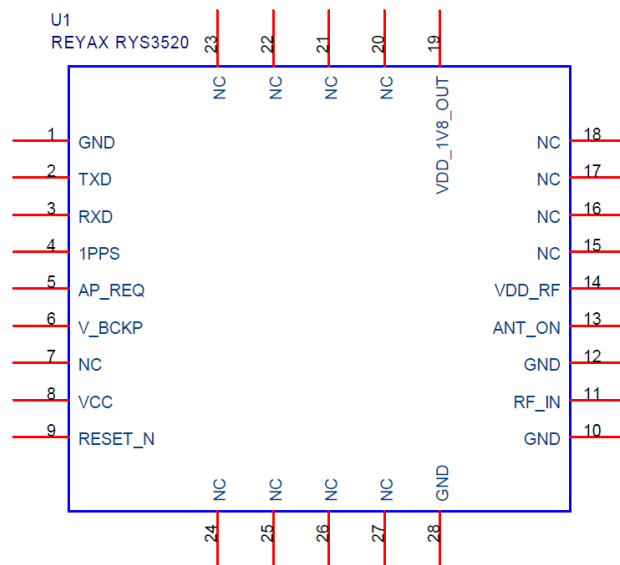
U1
REYAX RYS3520

23 NC
22 NC
21 NC
20 NC
19 VDD_1V8_OUT

1 GND
2 TXD
3 RXD
4 1PPS
5 AP_REQ
6 V_BCKP
7 NC
8 VCC
9 RESET_N

NC 18
NC 17
NC 16
NC 15
VDD_RF 14
ANT_ON 13
GND 12
RF_IN 11
GND 10

NC 24
NC 25
NC 26
NC 27
GND 28